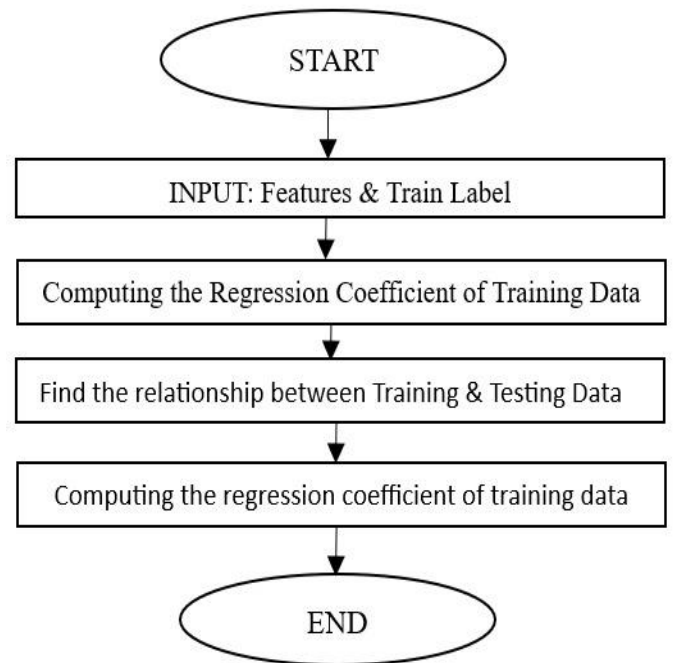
START

INPUT: Features & Train Label

Computing the Regression Coefficient of Training Data

Find the relationship between Training & Testing Data

Computing the regression coefficient of training data

END